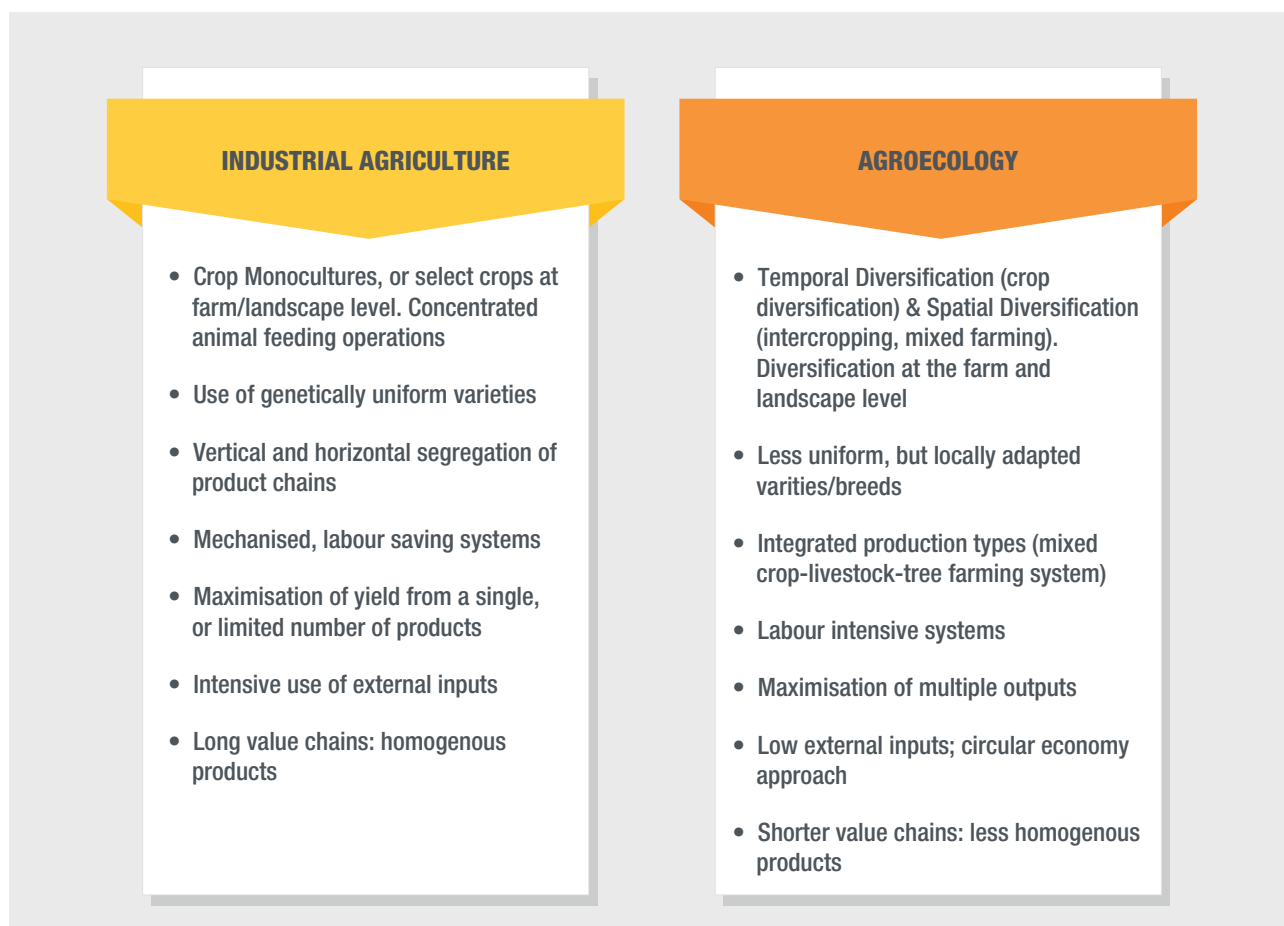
INDUSTRIAL AGRICULTURE

- Crop Monocultures, or select crops at farm/landscape level. Concentrated animal feeding operations
- Use of genetically uniform varieties
- Vertical and horizontal segregation of product chains
- Mechanised, labour saving systems
- Maximisation of yield from a single, or limited number of products
- Intensive use of external inputs
- Long value chains: homogenous products

AGROECOLOGY

- Temporal Diversification (crop diversification) & Spatial Diversification (intercropping, mixed farming). Diversification at the farm and landscape level
- Less uniform, but locally adapted varities/breeds
- Integrated production types (mixed crop-livestock-tree farming system)
- Labour intensive systems
- Maximisation of multiple outputs
- Low external inputs; circular economy approach
- Shorter value chains: less homogenous products